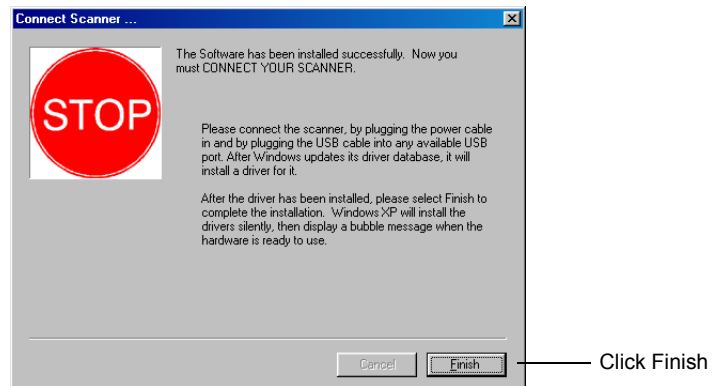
Connect Scanner ...

STOP

The Software has been installed successfully. Now you must CONNECT YOUR SCANNER.

Please connect the scanner, by plugging the power cable in and by plugging the USB cable into any available USB port. After Windows updates its driver database, it will install a driver for it.

After the driver has been installed, please select Finish to complete the installation. Windows XP will install the drivers silently, then display a bubble message when the hardware is ready to use.

Cancel

Finish

Click Finish